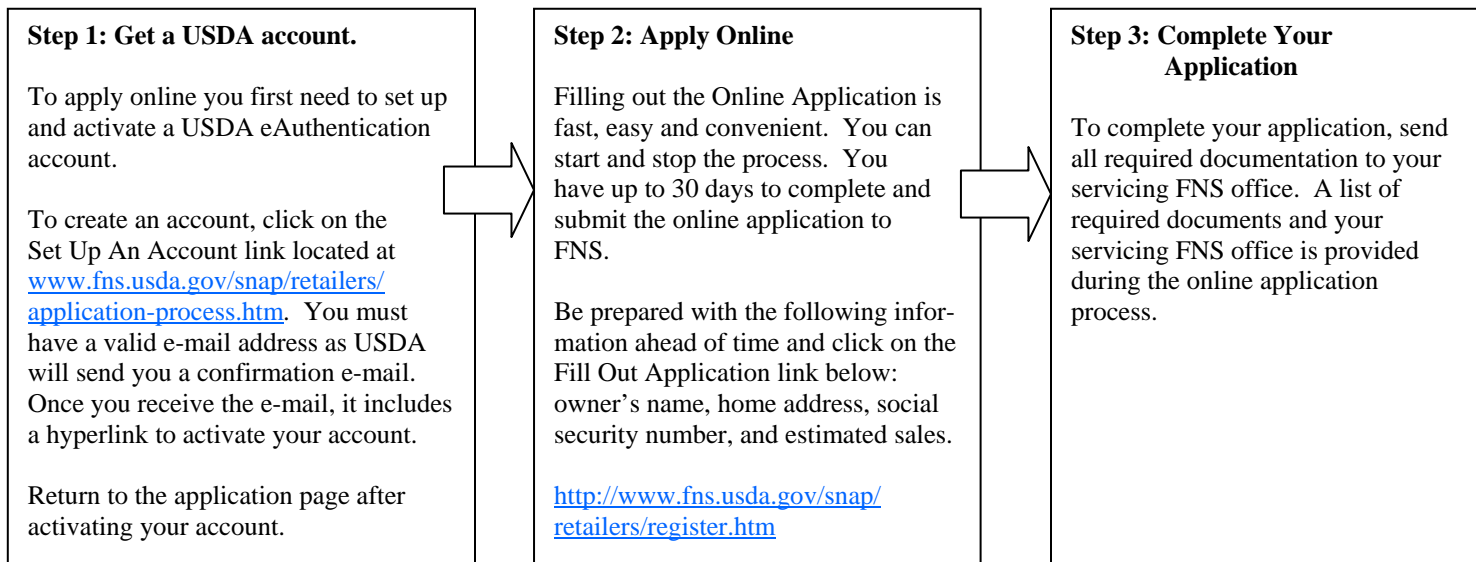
**Step 1: Get a USDA account.**

To apply online you first need to set up and activate a USDA eAuthentication account.

To create an account, click on the Set Up An Account link located at www.fns.usda.gov/snap/retailers/application-process.htm. You must have a valid e-mail address as USDA will send you a confirmation e-mail. Once you receive the e-mail, it includes a hyperlink to activate your account.

Return to the application page after activating your account.

**Step 2: Apply Online**

Filling out the Online Application is fast, easy and convenient. You can start and stop the process. You have up to 30 days to complete and submit the online application to FNS.

Be prepared with the following information ahead of time and click on the Fill Out Application link below: owner's name, home address, social security number, and estimated sales.

http://www.fns.usda.gov/snap/retailers/register.htm

**Step 3: Complete Your Application**

To complete your application, send all required documentation to your servicing FNS office. A list of required documents and your servicing FNS office is provided during the online application process.